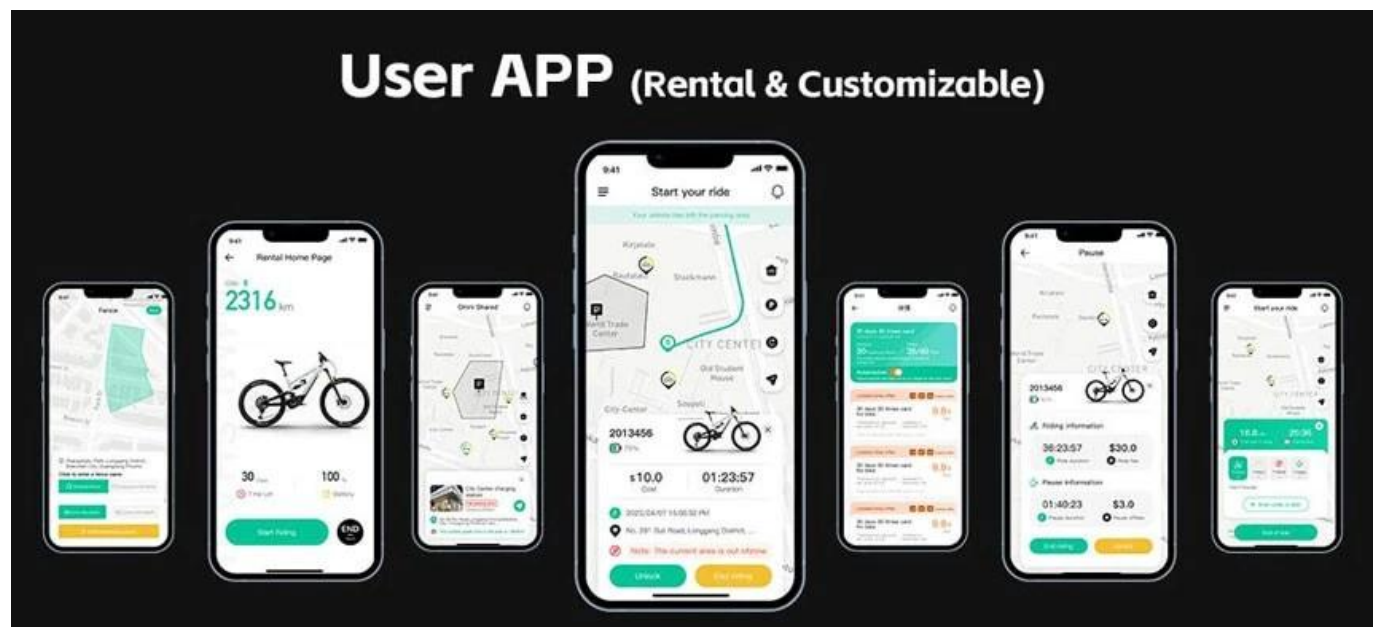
User APP (Rental & Customizable)

Fence

Rental Home Page

2316 km

30

100

Start Riding

END

Omni Shared

9:41

Start your ride

Kirjatalo

Stockmann

World Trade Center

CITY CENTER

Old Student House

City Center

2013456

$10.0
Cost

01:23:57
Duration

Note: The current area is out of

Unlock

Pause

2013456

Riding information

36:23:57

$30.0

Pause information

01:40:23

$3.0

Start your ride

CITY CENTER